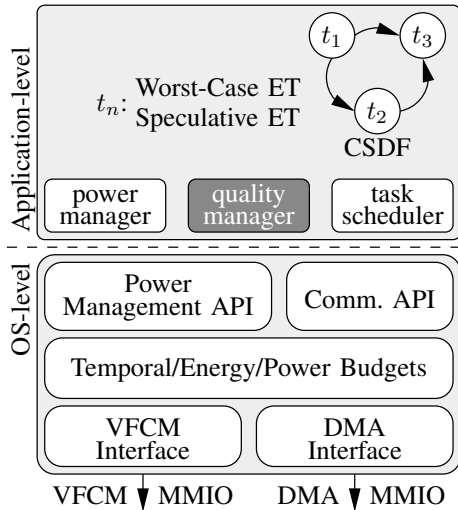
Application-level

$t_n$: Worst-Case ET
Speculative ET

$t_1$

$t_3$

$t_2$

CSDF

power manager

quality manager

task scheduler

OS-level

Power Management API

Comm. API

Temporal/Energy/Power Budgets

VFCM Interface

DMA Interface

VFCM MMIO

DMA MMIO